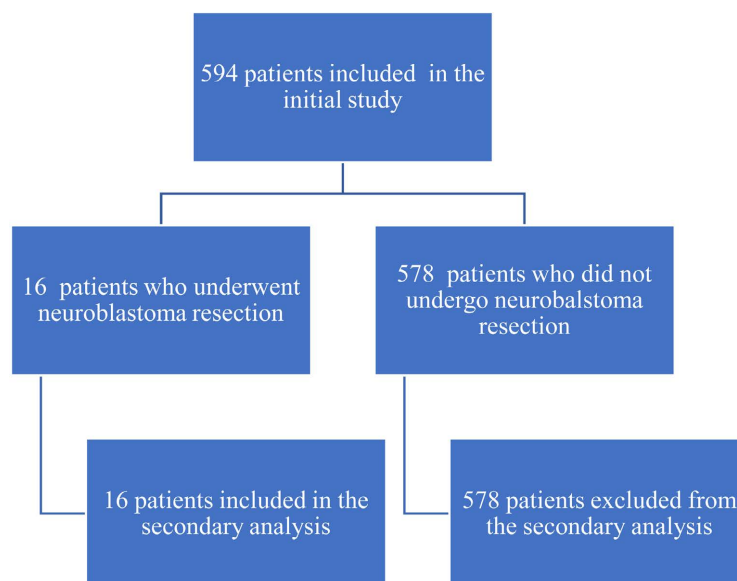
594 patients included in the initial study

16 patients who underwent neuroblastoma resection

578 patients who did not undergo neurobalstoma resection

16 patients included in the secondary analysis

578 patients excluded from the secondary analysis